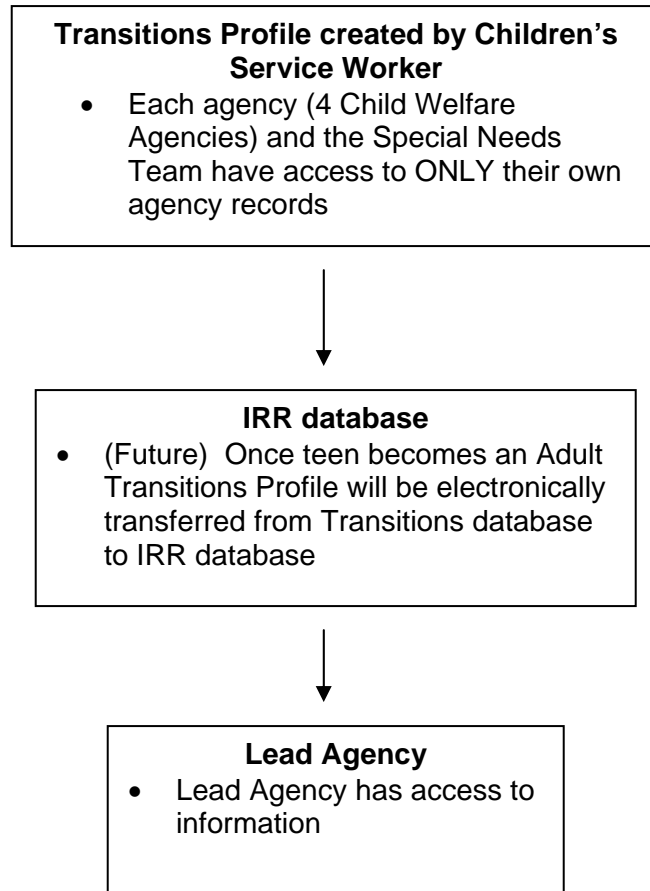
**Transitions Profile created by Children's Service Worker**

- Each agency (4 Child Welfare Agencies) and the Special Needs Team have access to ONLY their own agency records

**IRR database**

- (Future) Once teen becomes an Adult Transitions Profile will be electronically transferred from Transitions database to IRR database

**Lead Agency**

- Lead Agency has access to information